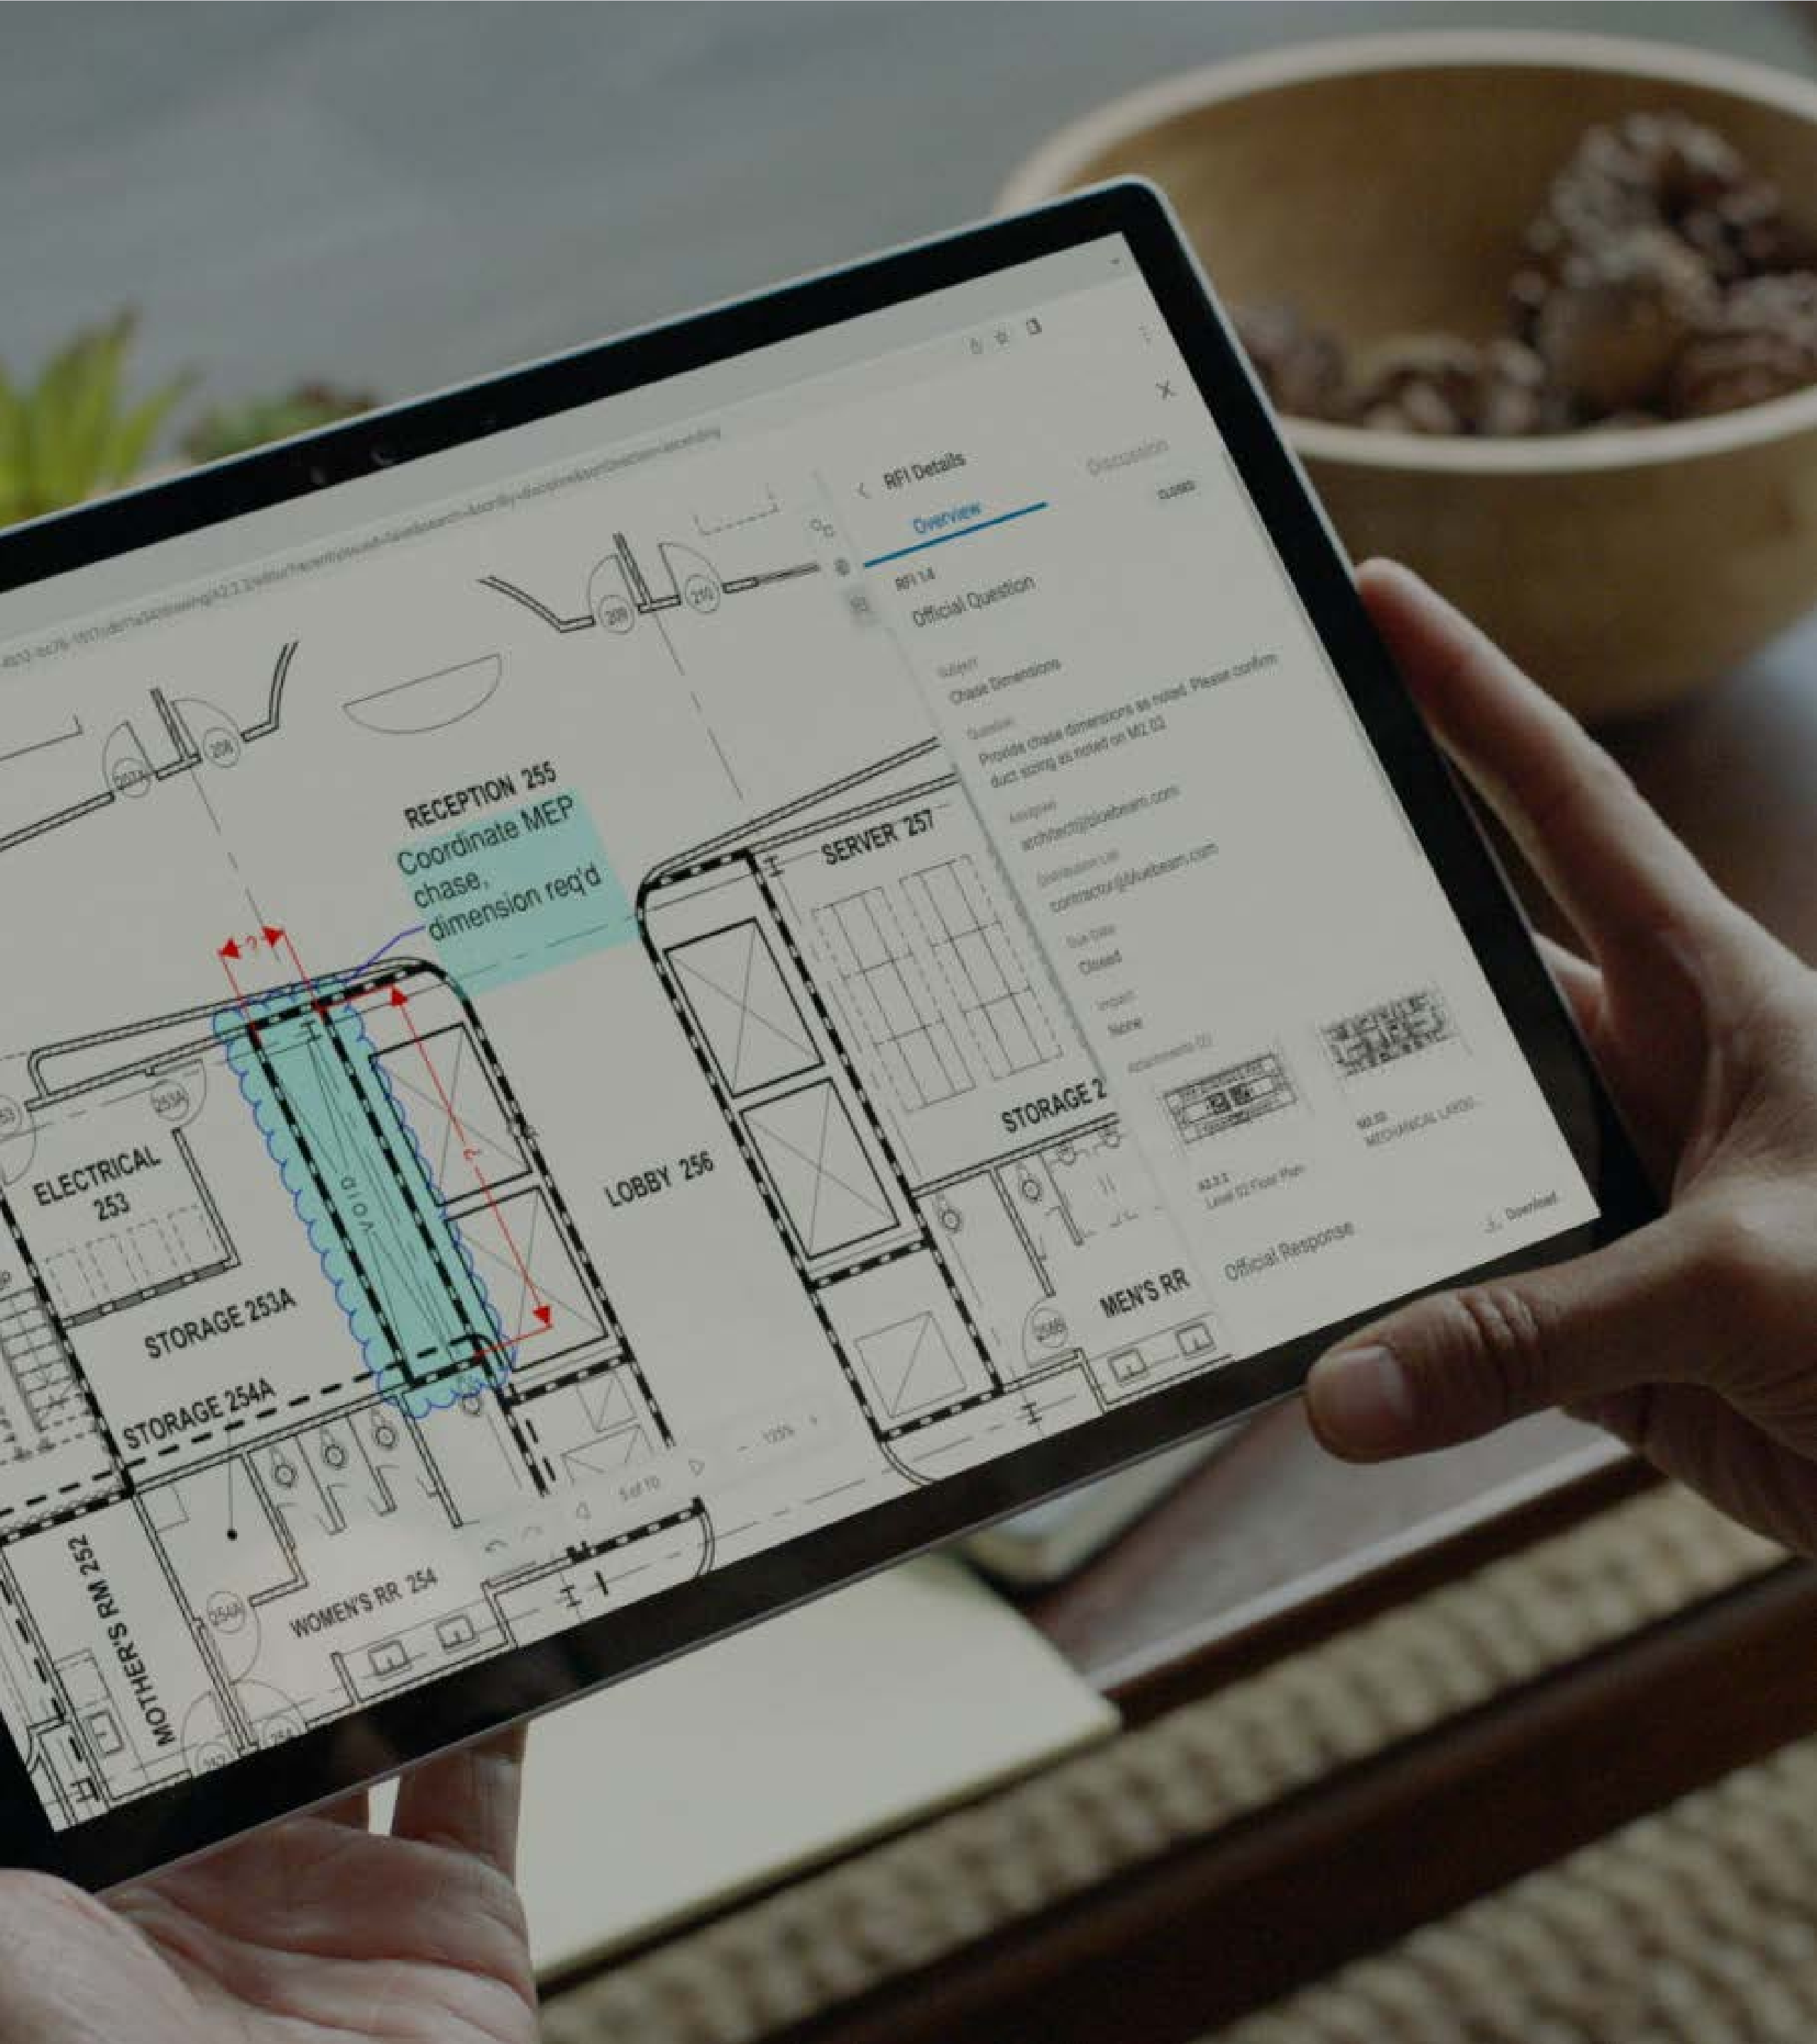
RFI Details
Discussion
CLOSED
Overview
RFI 14
Official Question
Subject
Chase Dimensions
Question
Provide chase dimensions as noted. Please confirm duct sizing as noted on M2.02
Assignee
architect@bluebeam.com
Distribution List
contractor@bluebeam.com
Due Date
Closed
Impact
None
Attachments (2)
A2.2.1
Level 02 Floor Plan
M2.02
MECHANICAL LARGE...
Download
Official Response

RECEPTION 255
Coordinate MEP chase, dimension req'd
SERVER 257
ELECTRICAL 253
VOID
LOBBY 256
STORAGE 2
STORAGE 253A
STORAGE 254A
MEN'S RR
WOMEN'S RR 254
MOTHER'S RM 252
5 of 10
125%